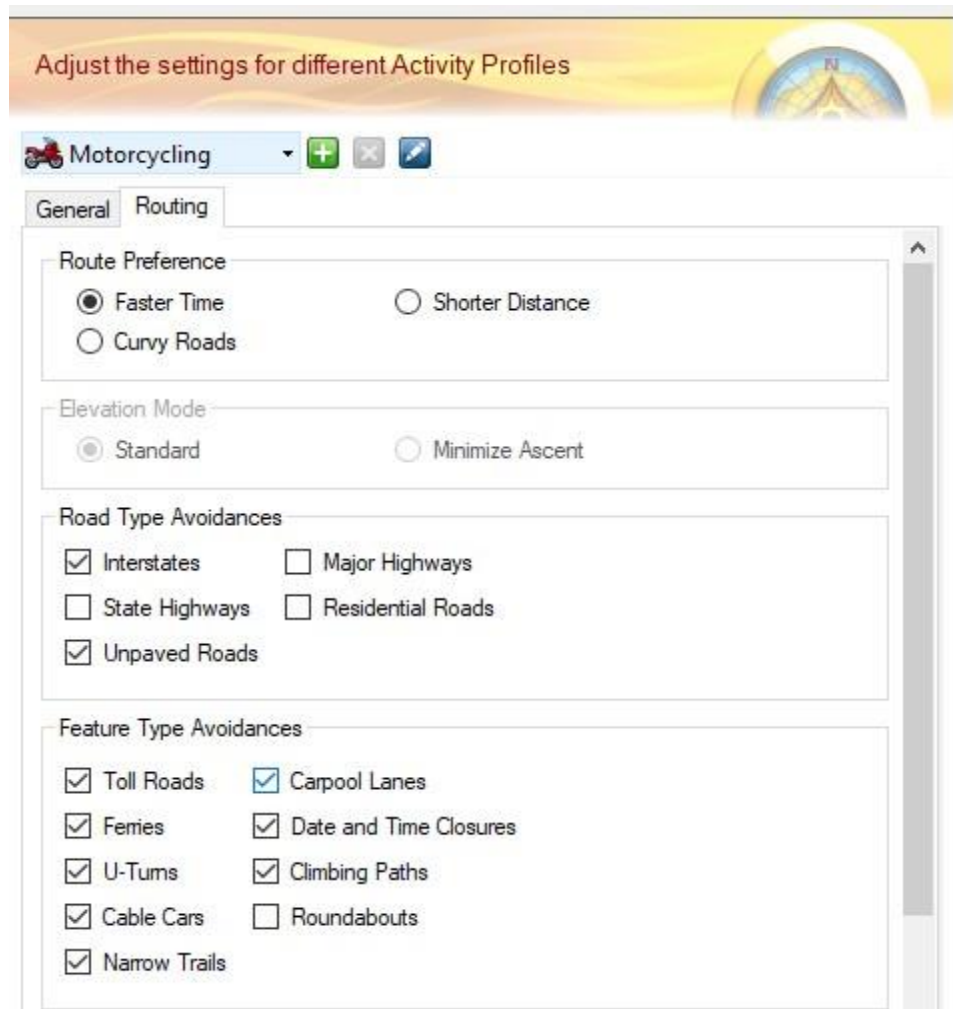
Adjust the settings for different Activity Profiles

N

Motorcycling

General Routing

Route Preference

Faster Time

Shorter Distance

Curvy Roads

Elevation Mode

Standard

Minimize Ascent

Road Type Avoidances

Interstates

Major Highways

State Highways

Residential Roads

Unpaved Roads

Feature Type Avoidances

Toll Roads

Carpool Lanes

Ferries

Date and Time Closures

U-Turns

Climbing Paths

Cable Cars

Roundabouts

Narrow Trails